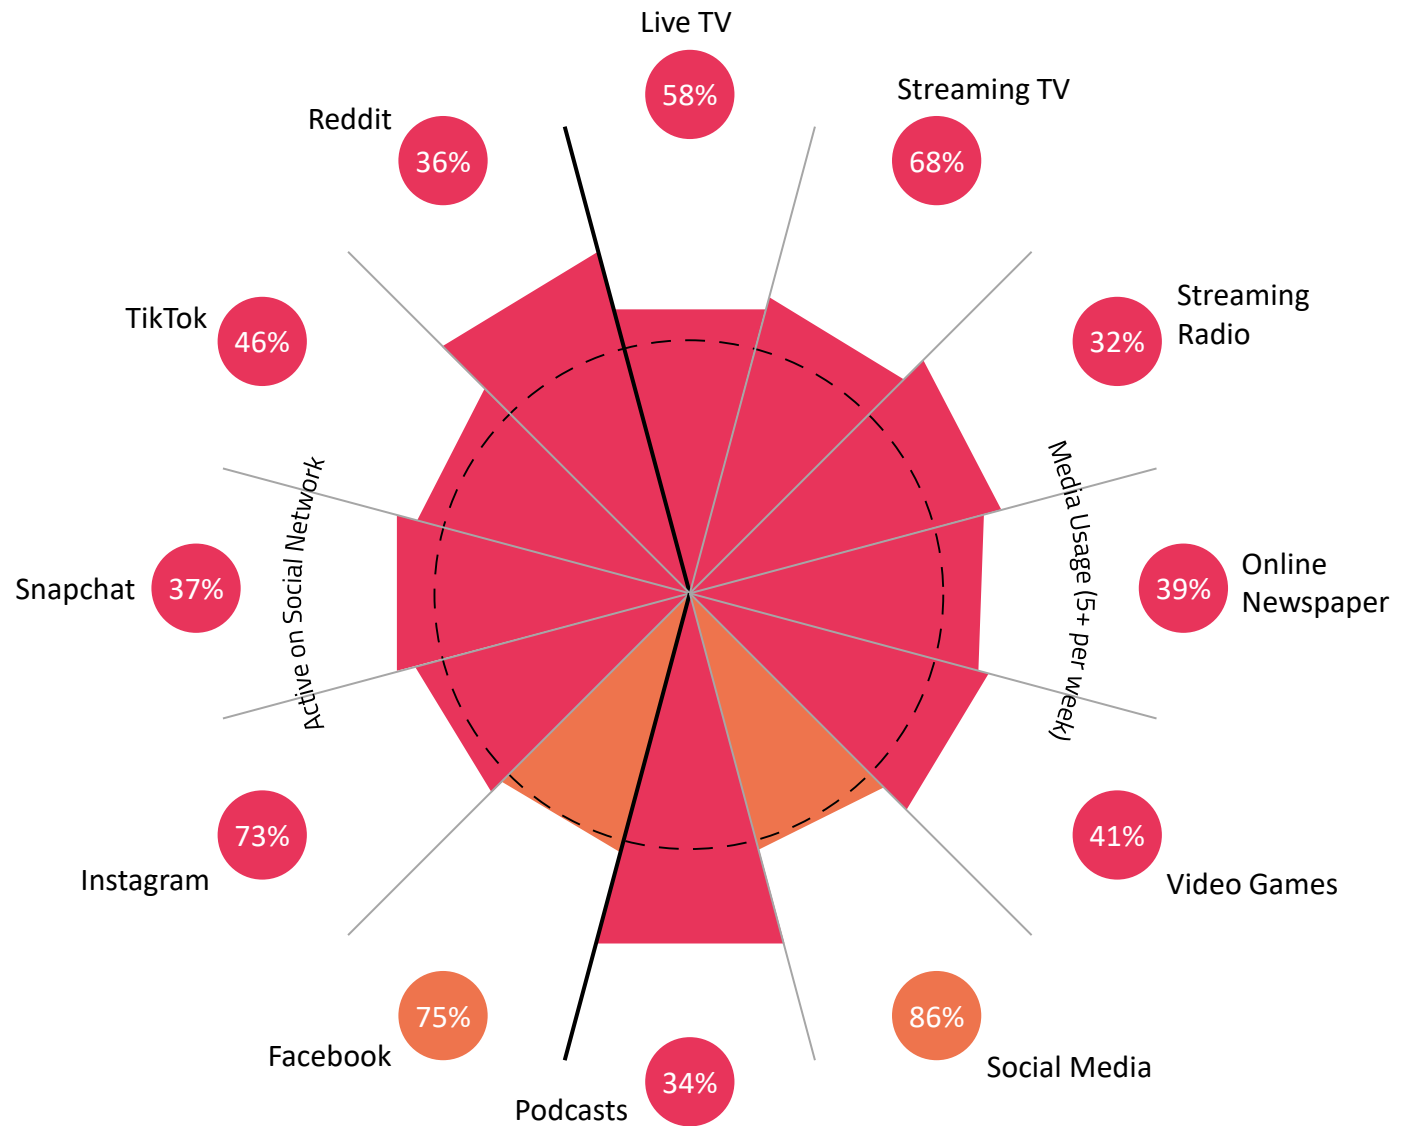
Live TV
58%

Streaming TV
68%

Streaming Radio
32%

Online Newspaper
39%

Video Games
41%

Social Media
86%

Podcasts
34%

Facebook
75%

Instagram
73%

Snapchat
37%

TikTok
46%

Reddit
36%

Media Usage (5+ per week)

Active on Social Network